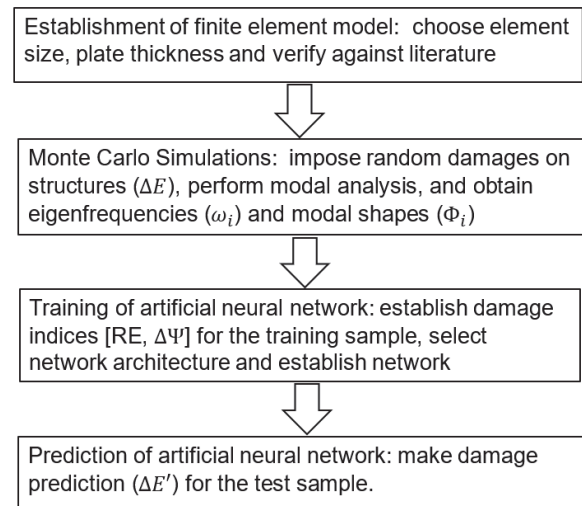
Establishment of finite element model: choose element size, plate thickness and verify against literature

Monte Carlo Simulations: impose random damages on structures ($\Delta E$), perform modal analysis, and obtain eigenfrequencies ($\omega_i$) and modal shapes ($\Phi_i$)

Training of artificial neural network: establish damage indices [RE, $\Delta\Psi$] for the training sample, select network architecture and establish network

Prediction of artificial neural network: make damage prediction ($\Delta E'$) for the test sample.